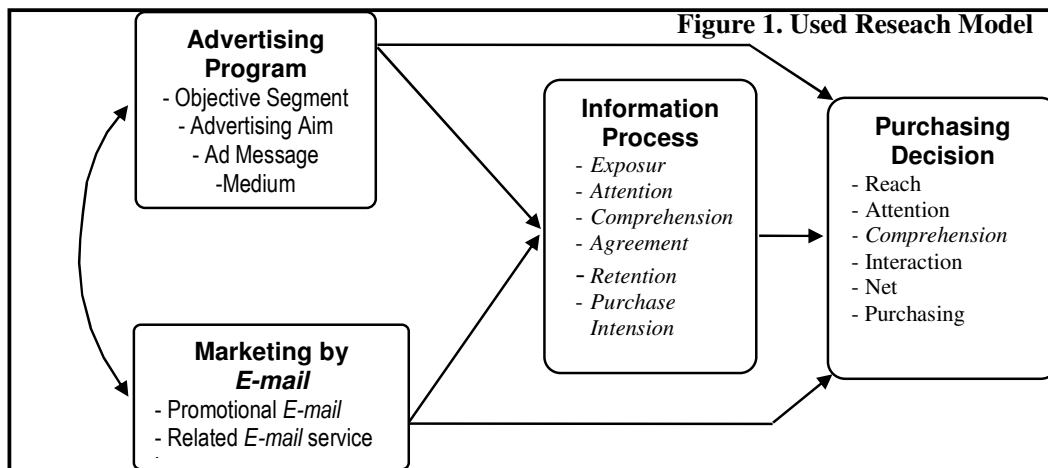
Figure 1. Used Reseach Model

Advertising Program
- Objective Segment
- Advertising Aim
- Ad Message
-Medium

Marketing by E-mail
- Promotional E-mail
- Related E-mail service

Information Process
- Exposur
- Attention
- Comprehension
- Agreement
- Retention
- Purchase Intension

Purchasing Decision
- Reach
- Attention
- Comprehension
- Interaction
- Net
- Purchasing